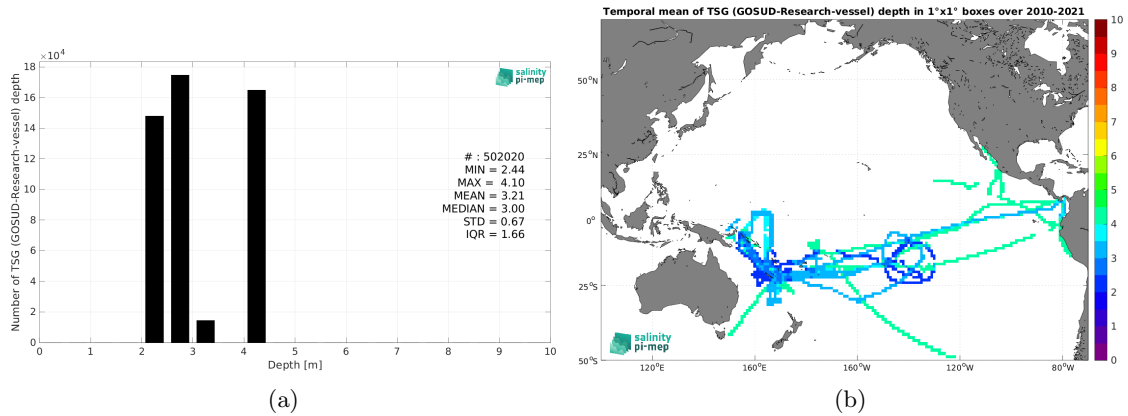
$\times 10^4$

18

16

14

12

10

8

6

4

2

0

Number of TSG (GOSUD-Research-vessel) depth

0 1 2 3 4 5 6 7 8 9 10

Depth [m]

salinity pi-mep

# : 502020
MIN = 2.44
MAX = 4.10
MEAN = 3.21
MEDIAN = 3.00
STD = 0.67
IQR = 1.66

(a)

Temporal mean of TSG (GOSUD-Research-vessel) depth in 1°x1° boxes over 2010-2021

50°N

25°N

0°

25°S

50°S

120°E 160°E 160°W 120°W 80°W

salinity pi-mep

10
9
8
7
6
5
4
3
2
1
0

(b)